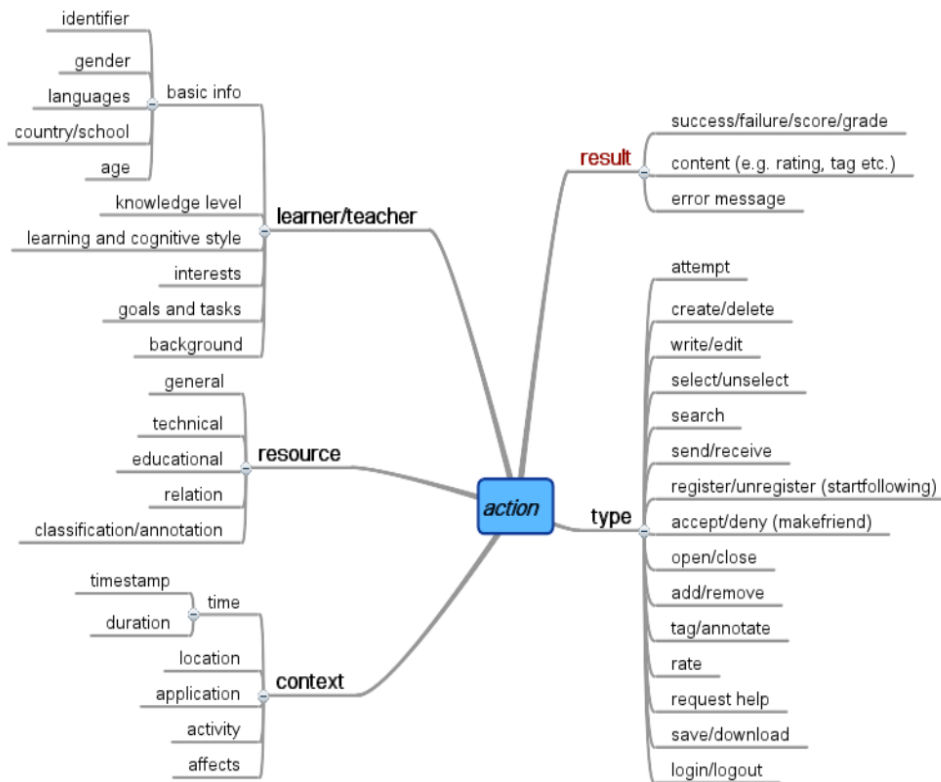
identifier
gender
languages
country/school
age
basic info
knowledge level
learning and cognitive style
interests
goals and tasks
background
learner/teacher

general
technical
educational
relation
classification/annotation
resource

timestamp
duration
time
location
application
activity
affects
context

action

result
success/failure/score/grade
content (e.g. rating, tag etc.)
error message

type
attempt
create/delete
write/edit
select/unselect
search
send/receive
register/unregister (startfollowing)
accept/deny (makefriend)
open/close
add/remove
tag/annotate
rate
request help
save/download
login/logout